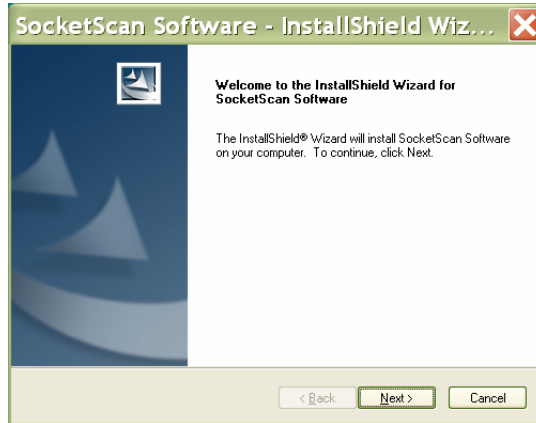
SocketScan Software - InstallShield Wiz...

Welcome to the InstallShield Wizard for SocketScan Software

The InstallShield® Wizard will install SocketScan Software on your computer. To continue, click Next.

< Back
Next >
Cancel